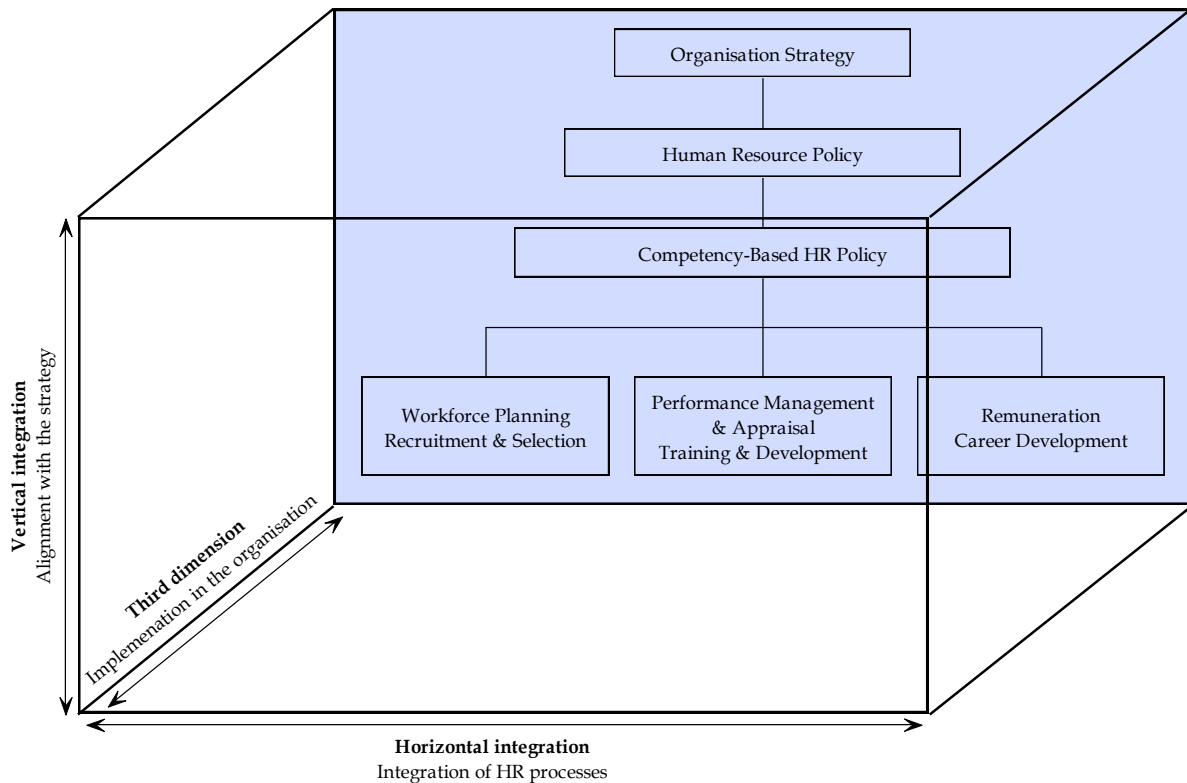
Organisation Strategy

Human Resource Policy

Competency-Based HR Policy

Workforce Planning
Recruitment & Selection

Performance Management
& Appraisal
Training & Development

Remuneration
Career Development

**Vertical integration**
Alignment with the strategy

**Third dimension**
Implemenation in the organisation

**Horizontal integration**
Integration of HR processes